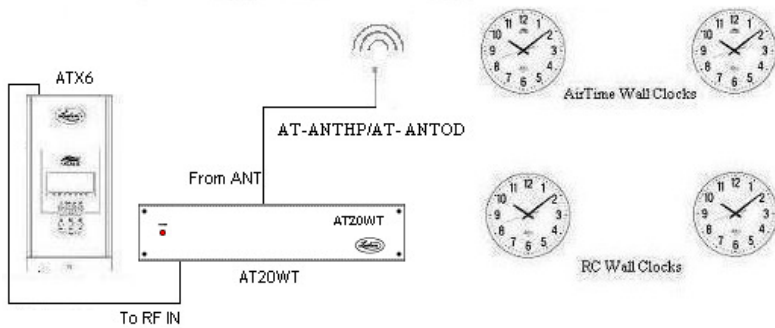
ATX6

AT-ANTHP/AT- ANTOD

From ANT

AT20WT

AT20WT

To RF IN

AirTime Wall Clocks

RC Wall Clocks

11 12 1 2 3 4 5 6 7 8 9 10

11 12 1 2 3 4 5 6 7 8 9 10

11 12 1 2 3 4 5 6 7 8 9 10

11 12 1 2 3 4 5 6 7 8 9 10